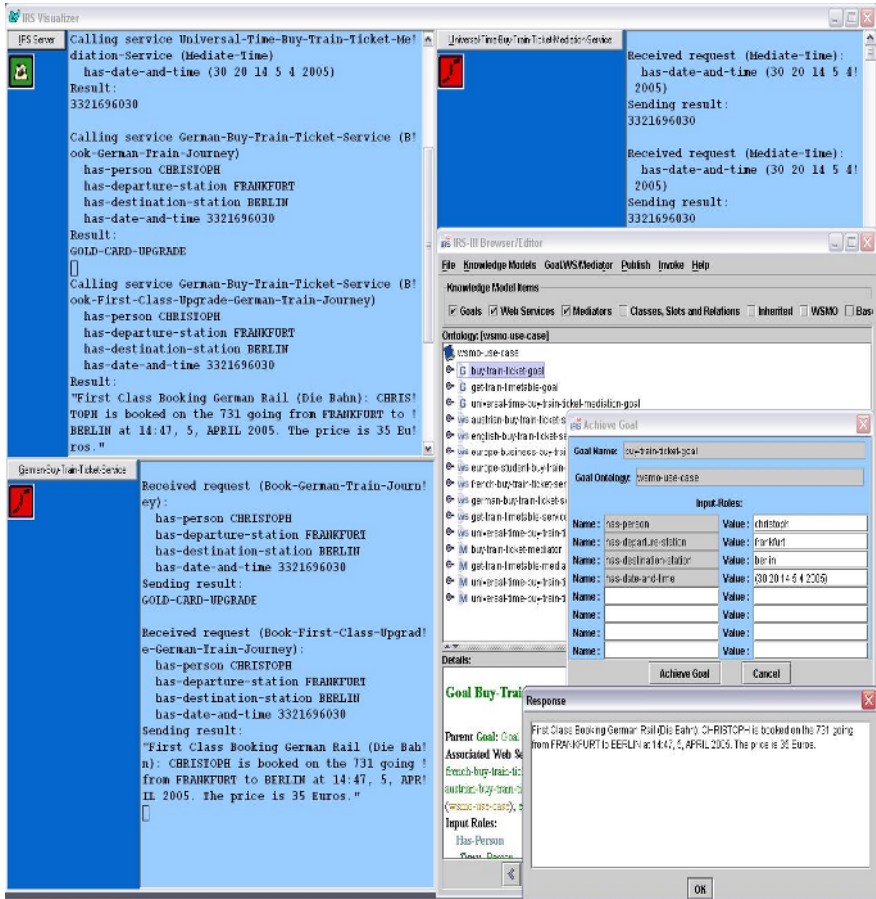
IRS Visualizer

IRS Server

Calling service Universal-Time-Buy-Train-Ticket-Mediation-Service (Mediate-Time)
has-date-and-time (30 20 14 5 4 2005)
Result:
3321696030

Calling service German-Buy-Train-Ticket-Service (Book-German-Train-Journey)
has-person CHRISTOPH
has-departure-station FRANKFURT
has-destination-station BERLIN
has-date-and-time 3321696030
Result:
GOLD-CARD-UPGRADE

Calling service German-Buy-Train-Ticket-Service (Book-First-Class-Upgrade-German-Train-Journey)
has-person CHRISTOPH
has-departure-station FRANKFURT
has-destination-station BERLIN
has-date-and-time 3321696030
Result:
"First Class Booking German Rail (Die Bahn): CHRISTOPH is booked on the 731 going from FRANKFURT to BERLIN at 14:47, 5, APRIL 2005. The price is 35 Euros."

Universal-Time-Buy-Train-Ticket-Mediation-Service

Received request (Mediate-Time):
has-date-and-time (30 20 14 5 4 2005)
Sending result:
3321696030

Received request (Mediate-Time):
has-date-and-time (30 20 14 5 4 2005)
Sending result:
3321696030

German-Buy-Train-Ticket-Service

Received request (Book-German-Train-Journey):
has-person CHRISTOPH
has-departure-station FRANKFURT
has-destination-station BERLIN
has-date-and-time 3321696030
Sending result:
GOLD-CARD-UPGRADE

Received request (Book-First-Class-Upgrade-German-Train-Journey):
has-person CHRISTOPH
has-departure-station FRANKFURT
has-destination-station BERLIN
has-date-and-time 3321696030
Sending result:
"First Class Booking German Rail (Die Bahn): CHRISTOPH is booked on the 731 going from FRANKFURT to BERLIN at 14:47, 5, APRIL 2005. The price is 35 Euros."

IRS-III Browser/Editor

File Knowledge Models Goal/WS/Mediator Publish Invoke Help

Knowledge Model Items
Goals Web Services Mediators Classes, Slots and Relations Inherited WSMO Bas

Ontology: [wsmo-use-case]
wsmo-use-case
G buy-train-ticket-goal
G get-train-timetable-goal
G universal-time-buy-train-ticket-mediation-goal
WS austrian-buy-train-ticket-s
WS english-buy-train-ticket-se
WS europe-business-buy-trai
WS europe-student-buy-train-
WS french-buy-train-ticket-ser
WS german-buy-train-ticket-s
WS get-train-timetable-servic
WS universal-time-buy-train-ti
M buy-train-ticket-mediator
M get-train-timetable-media
M universal-time-buy-train-ti
M universal-time-buy-train-ti

Details:
Goal Buy-Trai
Parent Goal: Goal
Associated Web Se
french-buy-train-tic
austrian-buy-train-t
(wsmo-use-case),
Input Roles:
Has-Person
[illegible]

Achieve Goal
Goal Name: buy-train-ticket-goal
Goal Ontology: wsmo-use-case
Input-Roles:
| Name: | has-person | Value: | christoph |
| Name: | has-departure-station | Value: | frankfurt |
| Name: | has-destination-station | Value: | berlin |
| Name: | has-date-and-time | Value: | (30 20 14 5 4 2005) |
| Name: | | Value: | |
| Name: | | Value: | |
| Name: | | Value: | |
| Name: | | Value: | |
Achieve Goal Cancel

Response
First Class Booking German Rail (Die Bahn): CHRISTOPH is booked on the 731 going from FRANKFURT to BERLIN at 14:47, 5, APRIL 2005. The price is 35 Euros.
OK